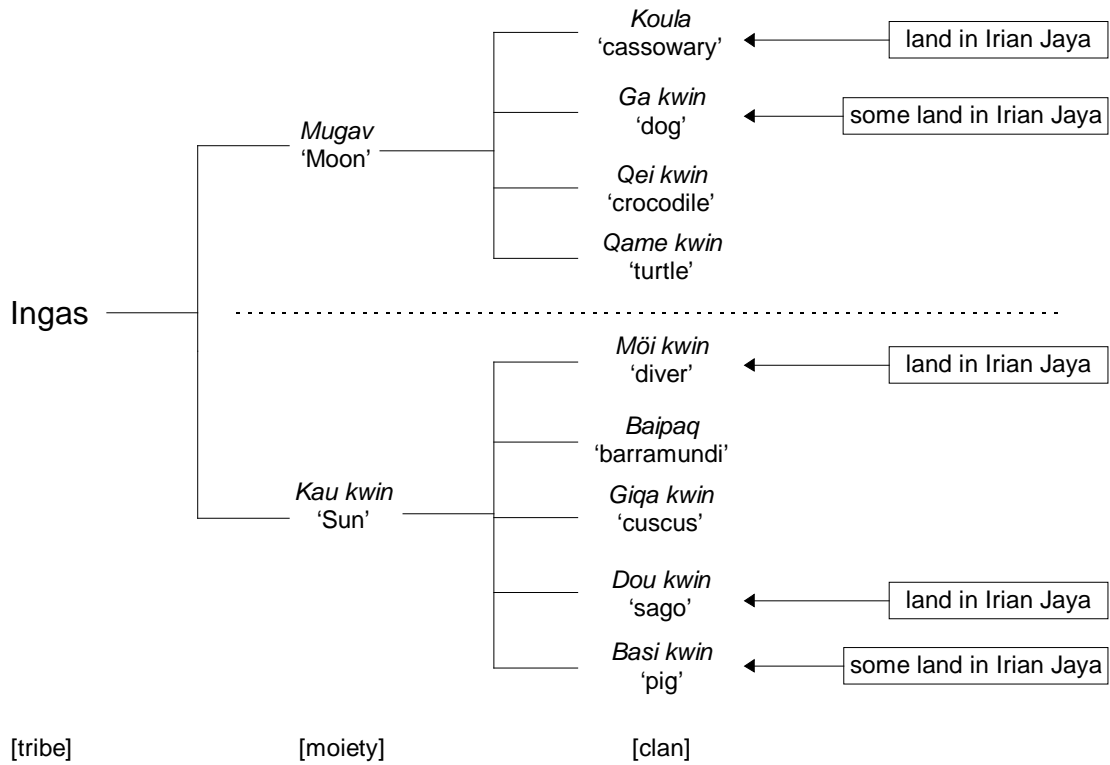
Ingas

Mugav
'Moon'

Koula
'cassowary'

land in Irian Jaya

Ga kwin
'dog'

some land in Irian Jaya

Qei kwin
'crocodile'

Qame kwin
'turtle'

Kau kwin
'Sun'

Möi kwin
'diver'

land in Irian Jaya

Baipaq
'barramundi'

Giqa kwin
'cuscus'

Dou kwin
'sago'

land in Irian Jaya

Basi kwin
'pig'

some land in Irian Jaya

[tribe] [moiety] [clan]